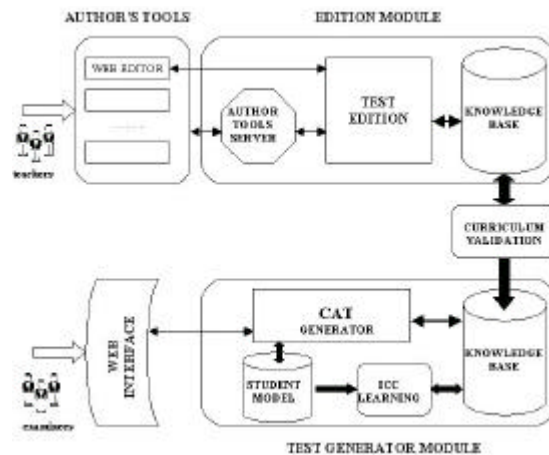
AUTHOR'S TOOLS

EDITION MODULE

WEB EDITOR

......

teachers

AUTHOR TOOLS SERVER

TEST EDITION

KNOWLEDGE BASE

CURRICULUM VALIDATION

WEB INTERFACE

CAT GENERATOR

KNOWLEDGE BASE

STUDENT MODEL

ICC LEARNING

examinees

TEST GENERATOR MODULE